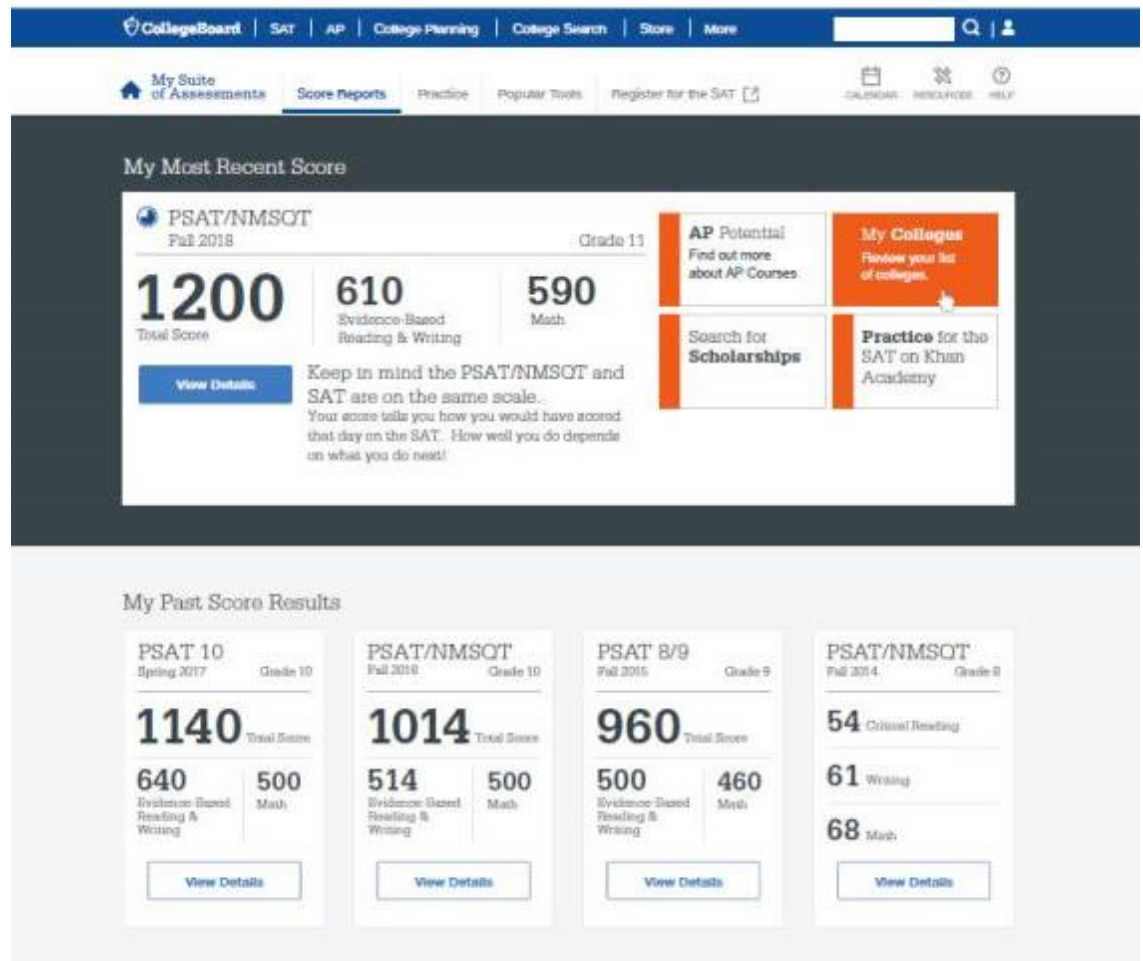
CollegeBoard | SAT | AP | College Planning | College Search | Store | More

My Suite of Assessments | Score Reports | Practice | Popular Tools | Register for the SAT

CALENDAR | RESOURCES | HELP

My Most Recent Score

PSAT/NMSQT
Fall 2018 Grade 11

1200
Total Score

610
Evidence-Based Reading & Writing

590
Math

View Details

Keep in mind the PSAT/NMSQT and SAT are on the same scale.
Your score tells you how you would have scored that day on the SAT. How well you do depends on what you do next!

AP Potential
Find out more about AP Courses

My Colleges
Review your list of colleges.

Search for Scholarships

Practice for the SAT on Khan Academy

My Past Score Results

PSAT 10
Spring 2017 Grade 10
1140 Total Score
640 Evidence-Based Reading & Writing
500 Math
View Details

PSAT/NMSQT
Fall 2016 Grade 10
1014 Total Score
514 Evidence-Based Reading & Writing
500 Math
View Details

PSAT 8/9
Fall 2015 Grade 9
960 Total Score
500 Evidence-Based Reading & Writing
460 Math
View Details

PSAT/NMSQT
Fall 2014 Grade 8
54 Critical Reading
61 Writing
68 Math
View Details